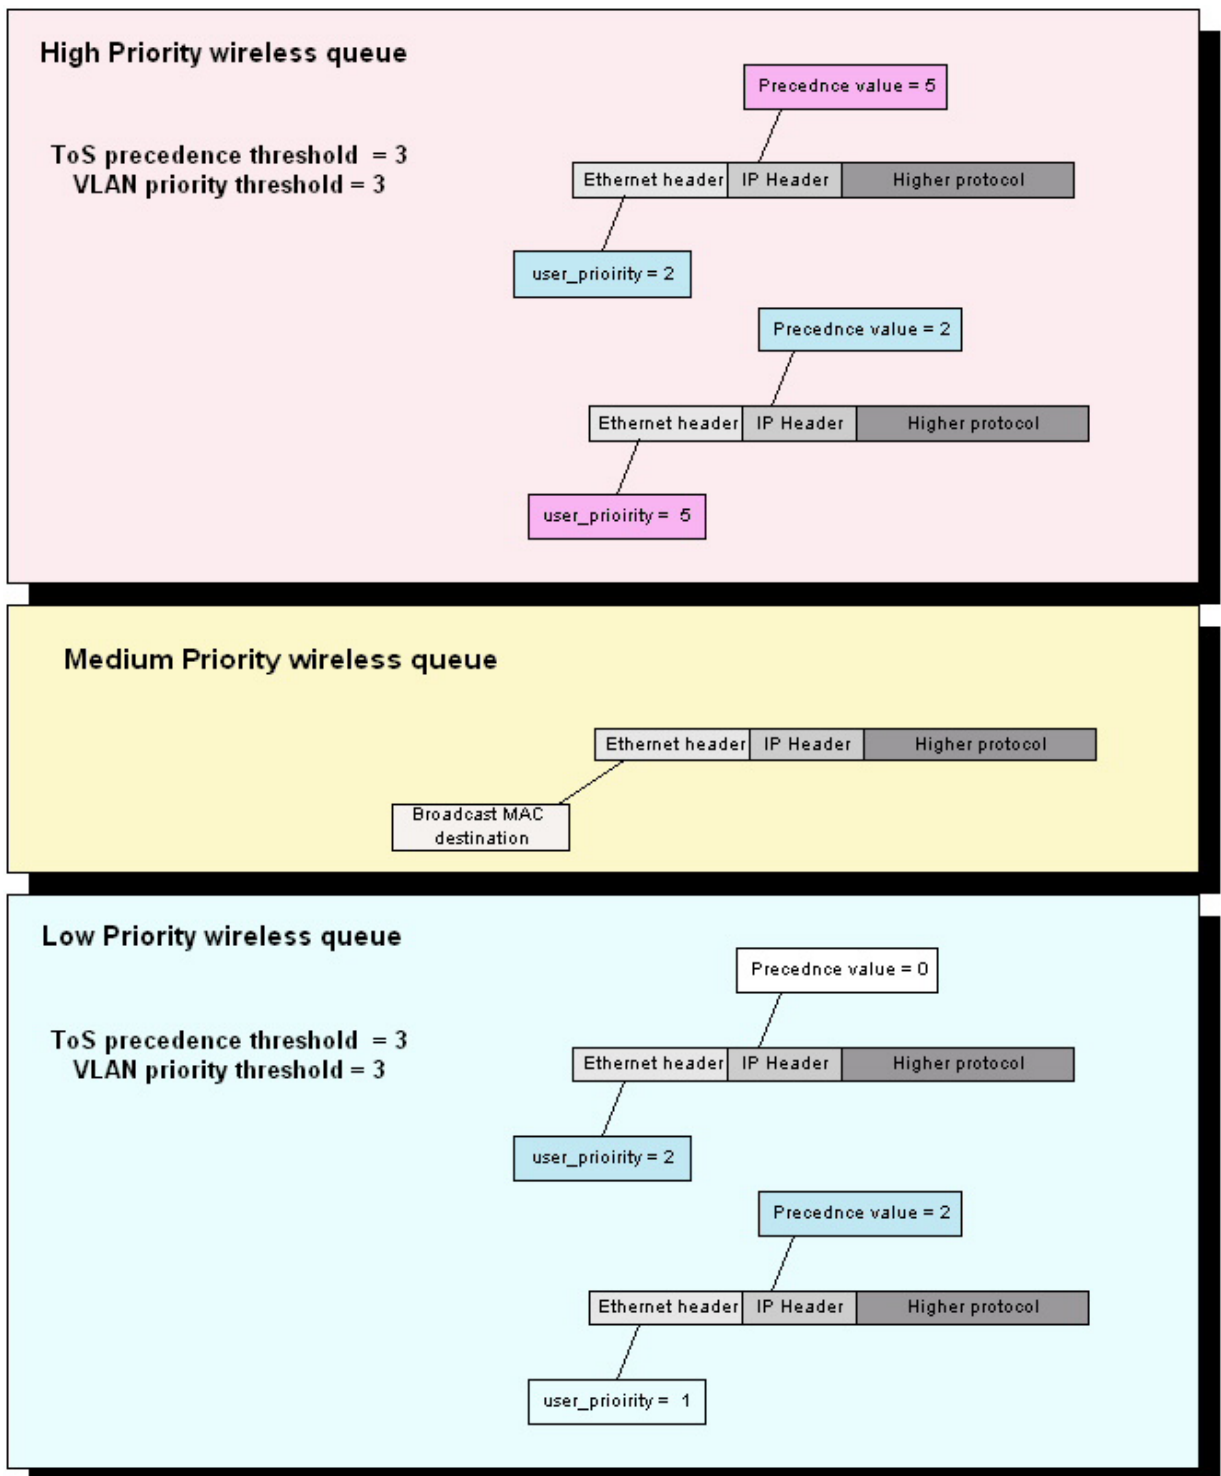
High Priority wireless queue

ToS precedence threshold = 3
VLAN priority threshold = 3

Precednce value = 5

| Ethernet header | IP Header | Higher protocol |
|---|---|---|

user_prioirity = 2

Precednce value = 2

| Ethernet header | IP Header | Higher protocol |
|---|---|---|

user_prioirity = 5

Medium Priority wireless queue

| Ethernet header | IP Header | Higher protocol |
|---|---|---|

Broadcast MAC destination

Low Priority wireless queue

ToS precedence threshold = 3
VLAN priority threshold = 3

Precednce value = 0

| Ethernet header | IP Header | Higher protocol |
|---|---|---|

user_prioirity = 2

Precednce value = 2

| Ethernet header | IP Header | Higher protocol |
|---|---|---|

user_prioirity = 1